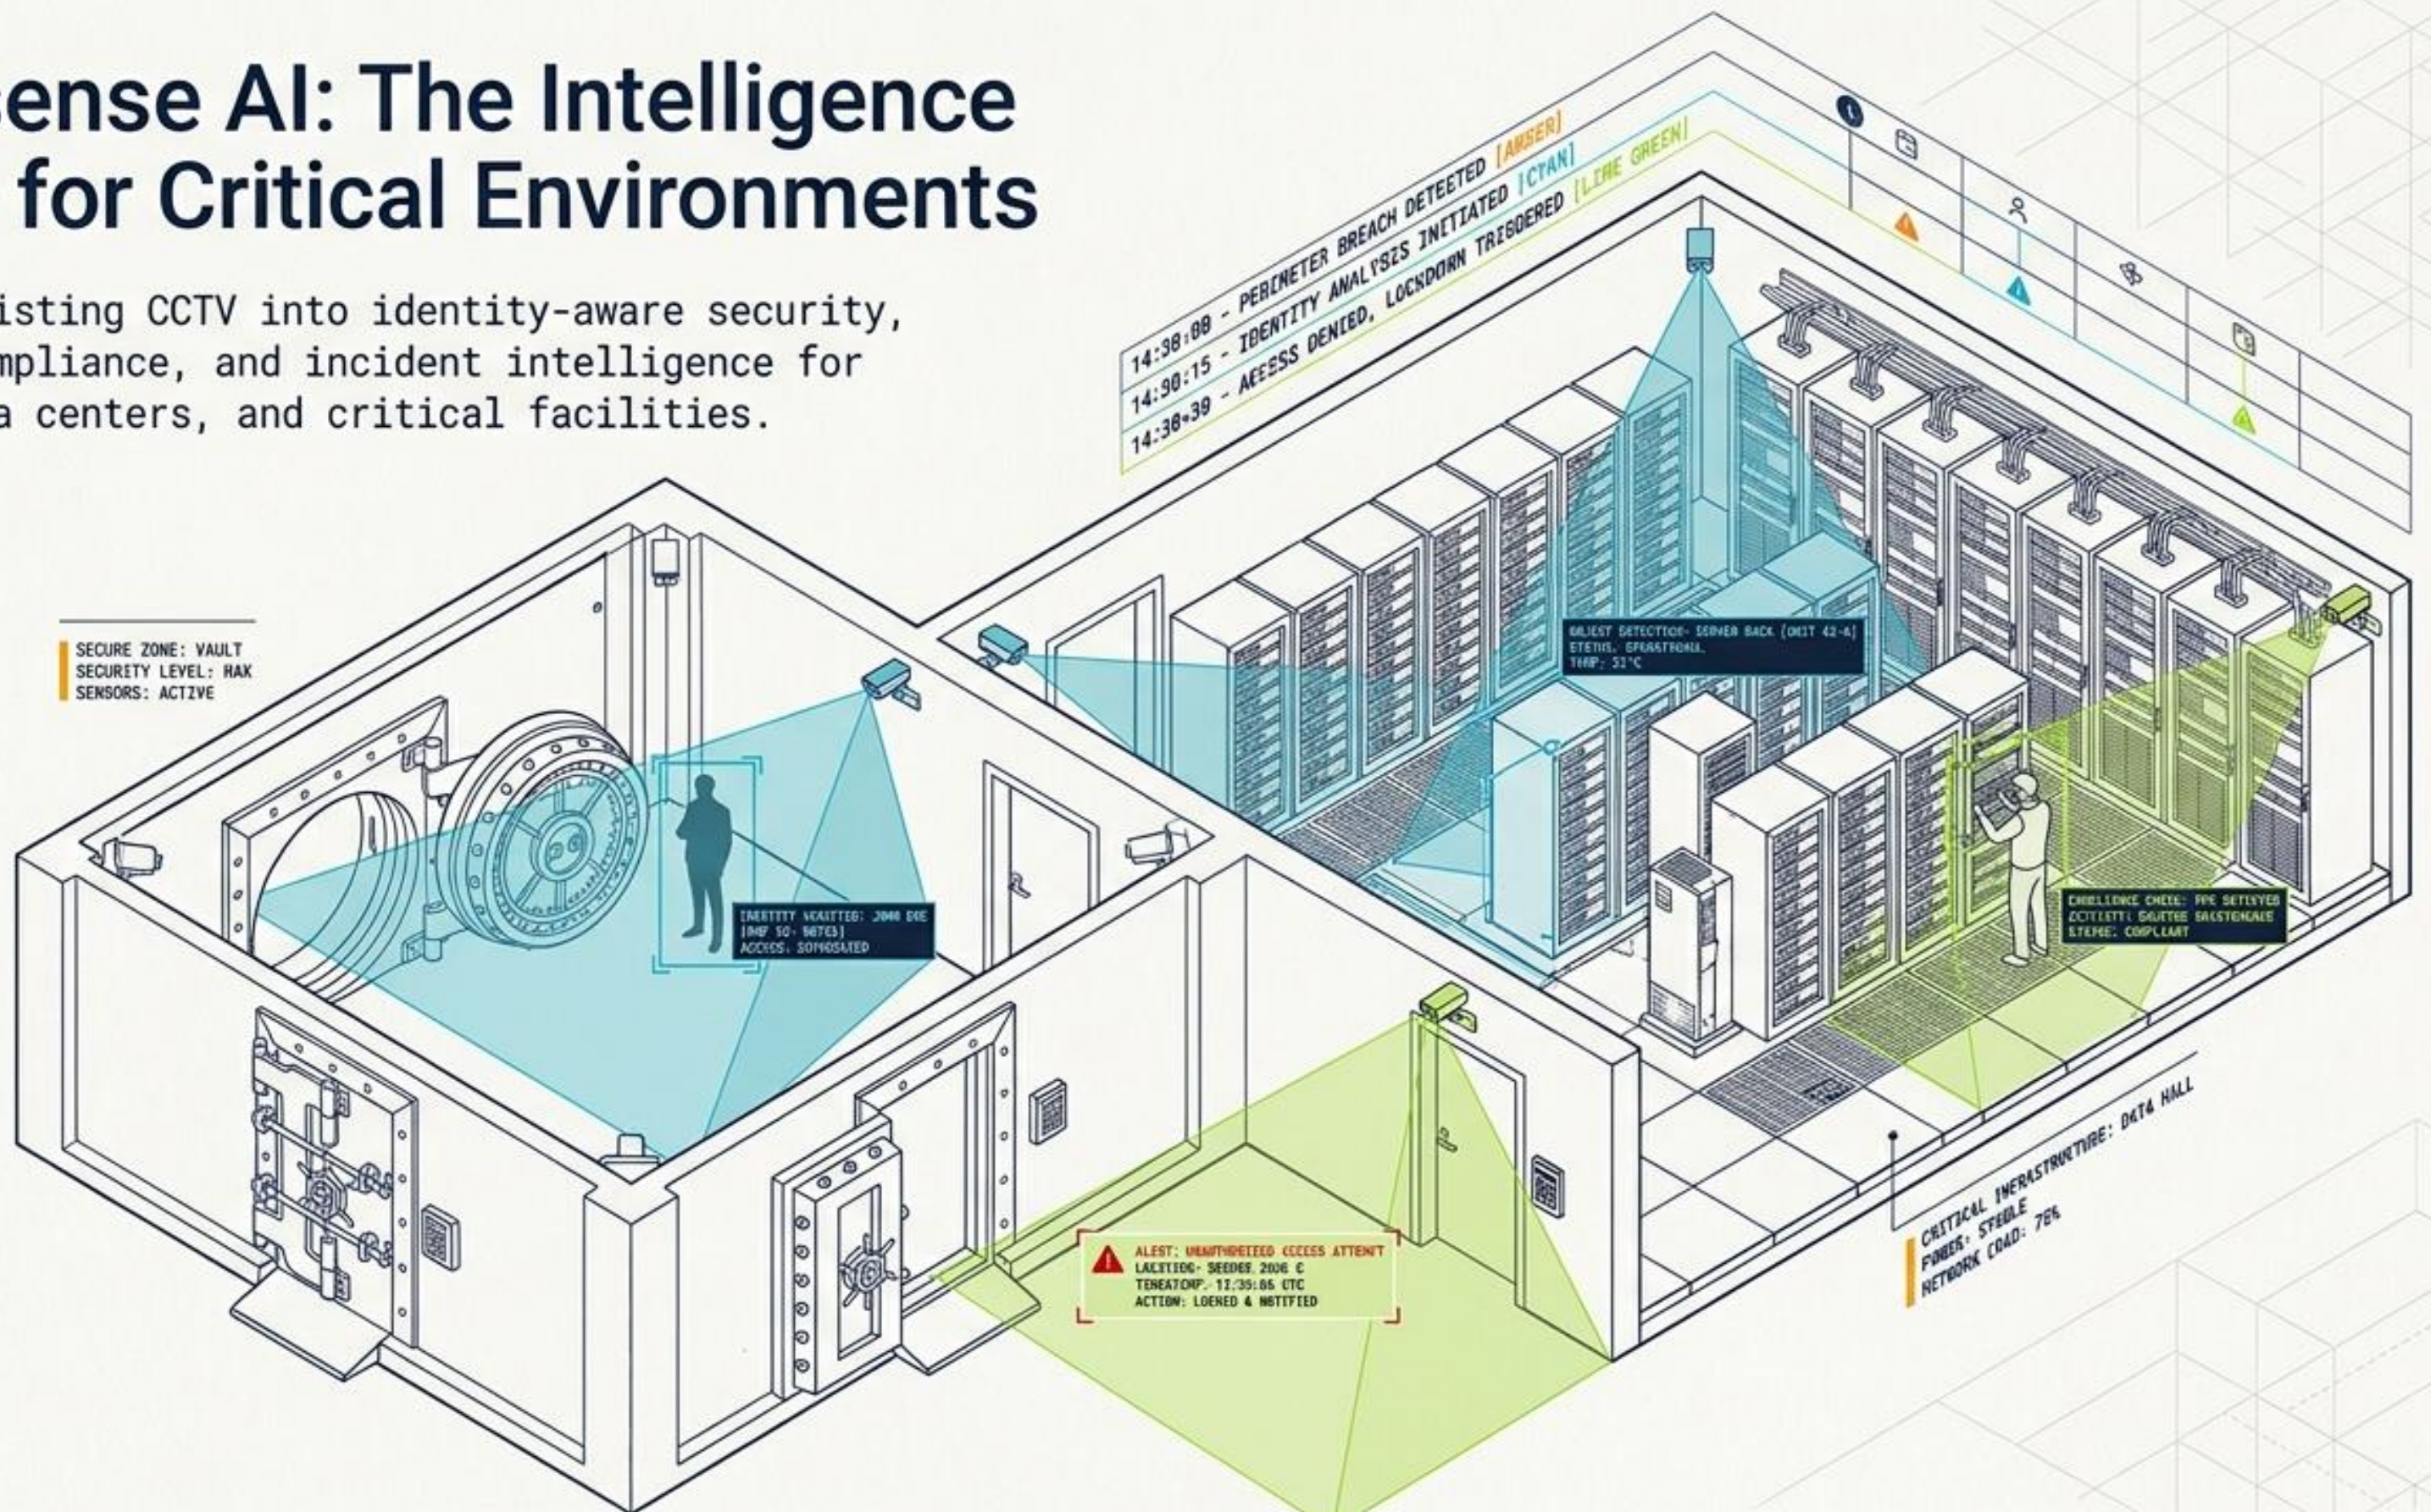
ense AI: The Intelligence
for Critical Environments

isting CCTV into identity-aware security, mpliance, and incident intelligence for a centers, and critical facilities.

14:38:08 - PERIMETER BREACH DETECTED [AMBER]
14:90:15 - IDENTITY ANALYSIS INITIATED [CYAN]
14:38:39 - ACCESS DENIED, LOCKDOWN TRIGGERED [LIME GREEN]

SECURE ZONE: VAULT
SECURITY LEVEL: MAX
SENSORS: ACTIVE

OBJECT SETECTION: SERVER RACK (UNIT 42-A)
STATUS: OPERATIONAL
TEMP: 31°C

IDENTITY VERIFIED: JOHN DOE
[MP SO: 98763]
ACCESS: AUTHORIZED

COMPLIANCE CHECK: PPE DETECTED
ACTIVITY: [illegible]
STATUS: COMPLIANT

ALERT: UNAUTHORIZED ACCESS ATTEMPT
LOCATION: SEDDEF 2006 C
TIMESTAMP: 12:35:65 UTC
ACTION: LOCKED & NOTIFIED

CRITICAL INFRASTRUCTURE: DATA HALL
POWER: STABLE
NETWORK LOAD: 76%